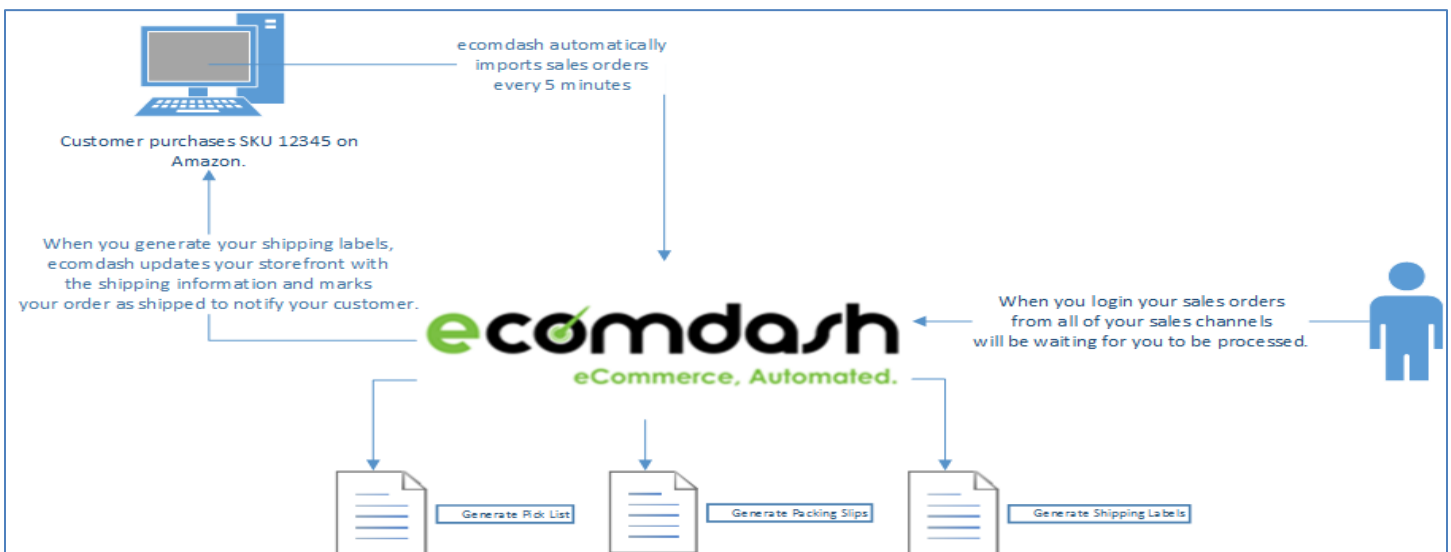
ecomdash automatically imports sales orders every 5 minutes

Customer purchases SKU 12345 on Amazon.

When you generate your shipping labels, ecomdash updates your storefront with the shipping information and marks your order as shipped to notify your customer.

ecomdash

eCommerce, Automated.

When you login your sales orders from all of your sales channels will be waiting for you to be processed.

Generate Pick List

Generate Packing Slips

Generate Shipping Labels